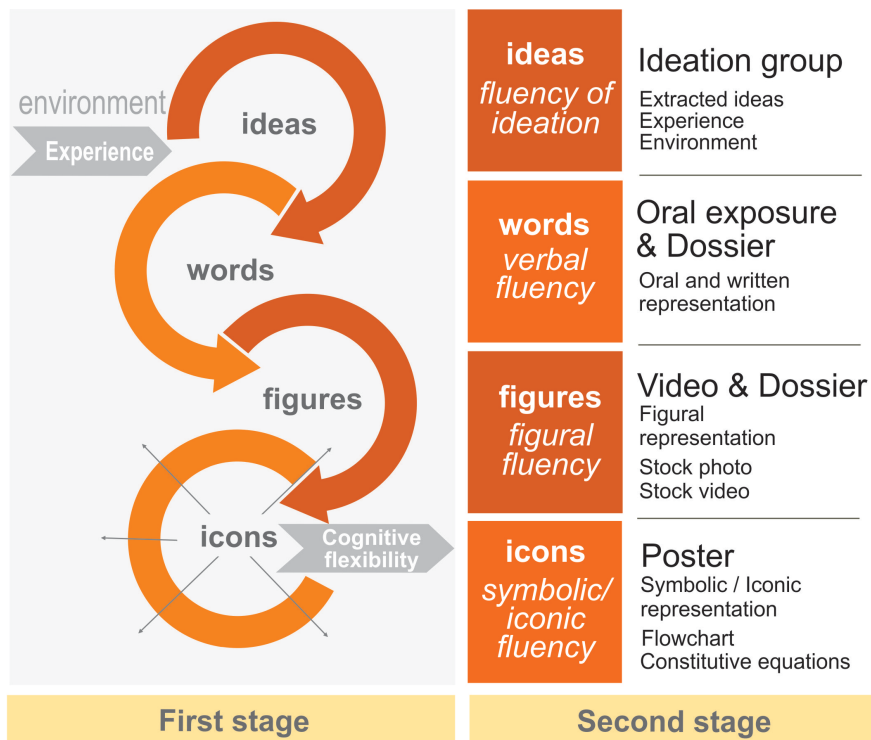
environment

Experience

ideas

words

figures

icons

Cognitive flexibility

First stage

ideas
fluency of ideation

Ideation group
Extracted ideas
Experience
Environment

words
verbal fluency

Oral exposure & Dossier
Oral and written representation

figures
figural fluency

Video & Dossier
Figural representation
Stock photo
Stock video

icons
symbolic/ iconic fluency

Poster
Symbolic / Iconic representation
Flowchart
Constitutive equations

Second stage